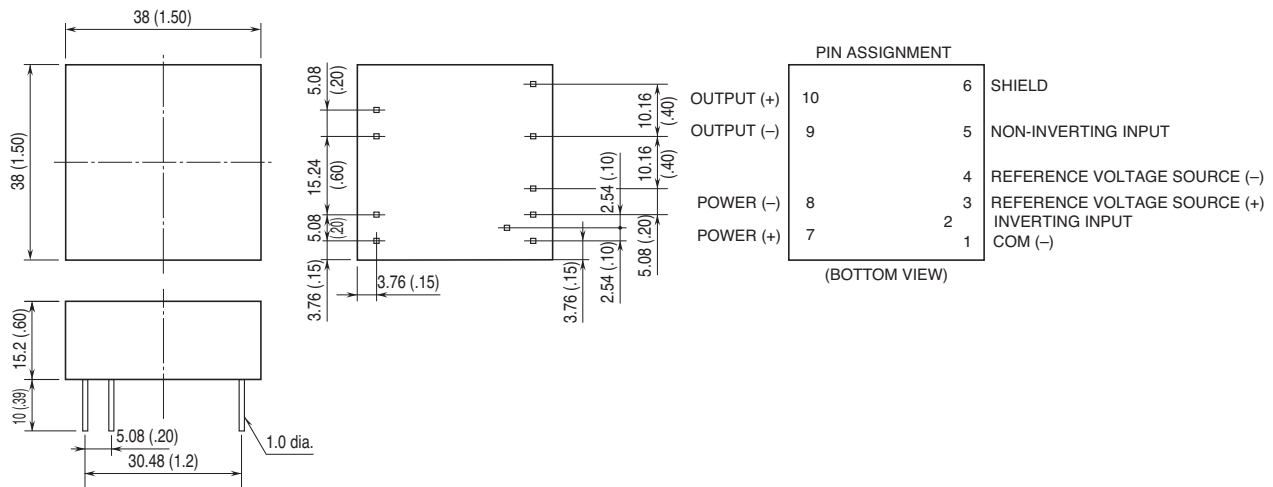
38 (1.50)

38 (1.50)

15.2 (.60)

10 (.39)

5.08 (.20)

30.48 (1.2)

1.0 dia.

5.08 (.20)

15.24 (.60)

5.08 (.20)

3.76 (.15)

3.76 (.15)

10.16 (.40)

10.16 (.40)

2.54 (.10)

2.54 (.10)

5.08 (.20)

3.76 (.15)

PIN ASSIGNMENT

OUTPUT (+) 10

OUTPUT (–) 9

POWER (–) 8

POWER (+) 7

6 SHIELD

5 NON-INVERTING INPUT

4 REFERENCE VOLTAGE SOURCE (–)

3 REFERENCE VOLTAGE SOURCE (+)

2 INVERTING INPUT

1 COM (–)

(BOTTOM VIEW)